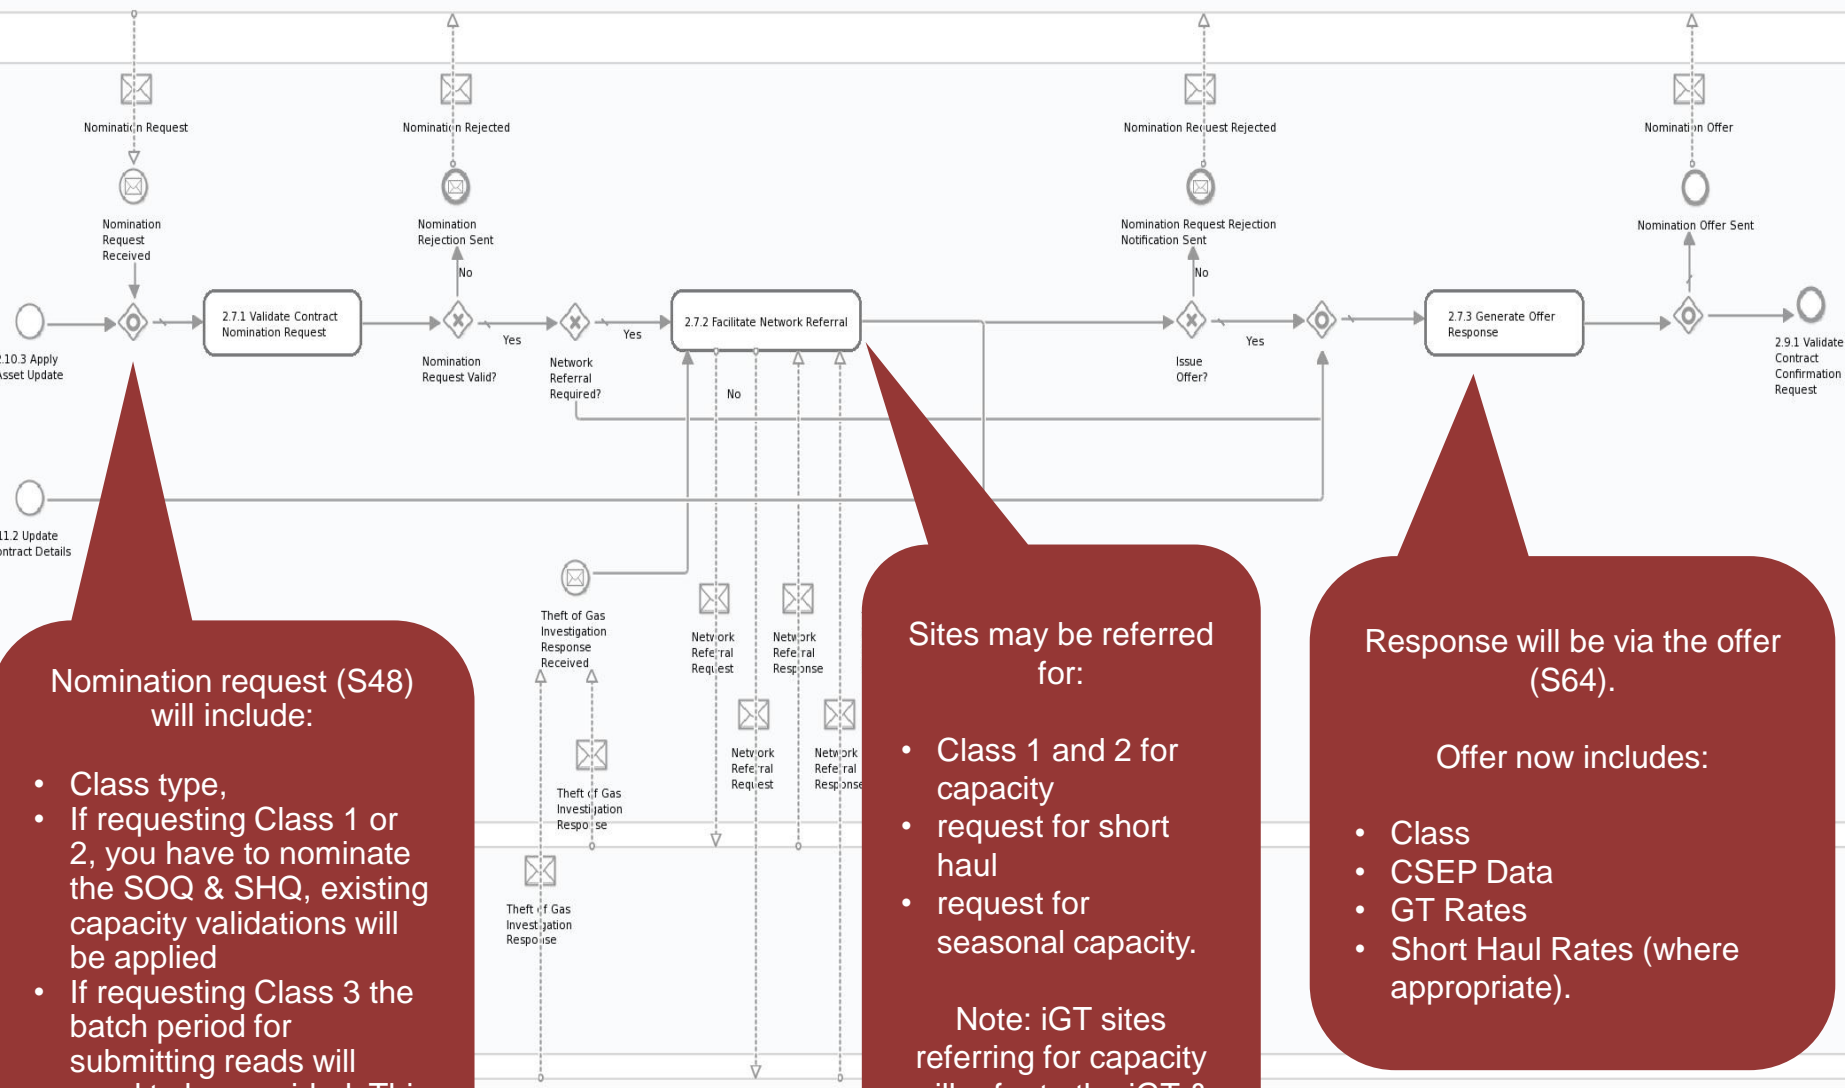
Nomination Request

Nomination Rejected

Nomination Request Rejected

Nomination Offer

Nomination Request Received

Nomination Rejection Sent

Nomination Request Rejection Notification Sent

Nomination Offer Sent

No

No

2.7.1 Validate Contract Nomination Request

Yes

Yes

2.7.2 Facilitate Network Referral

Yes

2.7.3 Generate Offer Response

2.10.3 Apply Asset Update

Nomination Request Valid?

Network Referral Required?

No

Issue Offer?

2.9.1 Validate Contract Confirmation Request

11.2 Update Contract Details

Theft of Gas Investigation Response Received

Network Referral Request

Network Referral Response

Network Referral Request

Network Referral Response

Theft of Gas Investigation Response

Theft of Gas Investigation Response

Nomination request (S48) will include:

• Class type,
• If requesting Class 1 or 2, you have to nominate the SOQ & SHQ, existing capacity validations will be applied
• If requesting Class 3 the batch period for submitting reads will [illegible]

Sites may be referred for:

• Class 1 and 2 for capacity
• request for short haul
• request for seasonal capacity.

Note: iGT sites referring for capacity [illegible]

Response will be via the offer (S64).

Offer now includes:

• Class
• CSEP Data
• GT Rates
• Short Haul Rates (where appropriate).